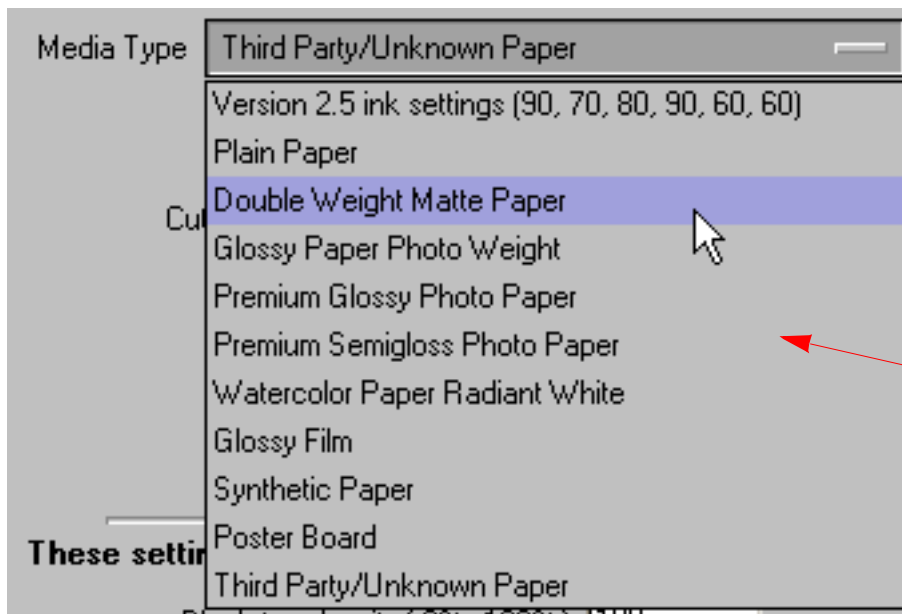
Media Type

Third Party/Unknown Paper

Version 2.5 ink settings (90, 70, 80, 90, 60, 60)

Plain Paper

Double Weight Matte Paper

Glossy Paper Photo Weight

Premium Glossy Photo Paper

Premium Semigloss Photo Paper

Watercolor Paper Radiant White

Glossy Film

Synthetic Paper

Poster Board

Third Party/Unknown Paper

Cu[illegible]

These setti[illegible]